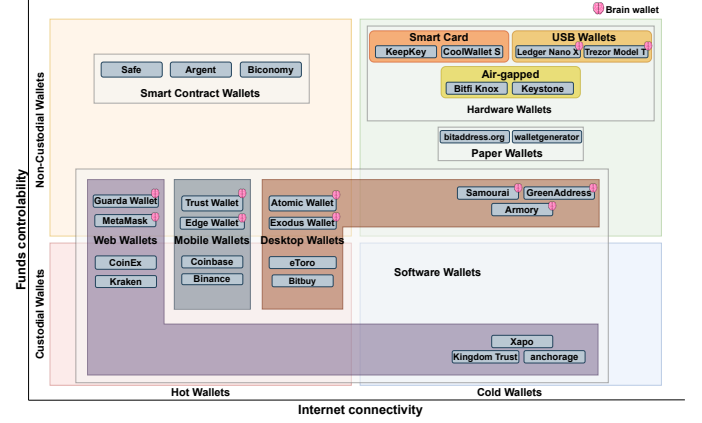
Brain wallet

Non-Custodial Wallets

Custodial Wallets

Funds controlability

Safe
Argent
Biconomy
Smart Contract Wallets

Smart Card
KeepKey
CoolWallet S

USB Wallets
Ledger Nano X
Trezor Model T

Air-gapped
Bitfi Knox
Keystone

Hardware Wallets

bitaddress.org
walletgenerator
Paper Wallets

Guarda Wallet
MetaMask
Web Wallets
CoinEx
Kraken

Trust Wallet
Edge Wallet
Mobile Wallets
Coinbase
Binance

Atomic Wallet
Exodus Wallet
Desktop Wallets
eToro
Bitbuy

Samoural
GreenAddress
Armory

Software Wallets

Xapo
Kingdom Trust
anchorage

Hot Wallets
Cold Wallets

Internet connectivity